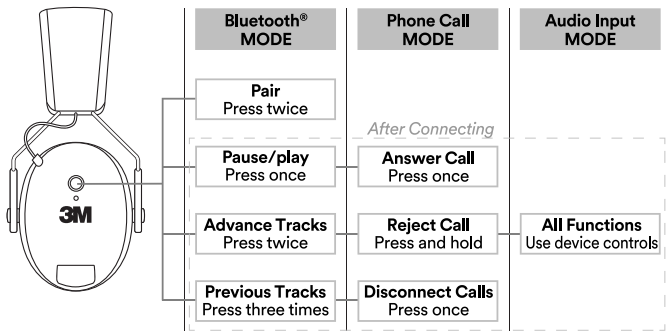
| Bluetooth® MODE | Phone Call MODE | Audio Input MODE |
|---|---|---|
| Pair Press twice | | |
| Pause/play Press once | Answer Call Press once | |
| Advance Tracks Press twice | Reject Call Press and hold | All Functions Use device controls |
| Previous Tracks Press three times | Disconnect Calls Press once | |

After Connecting

3M